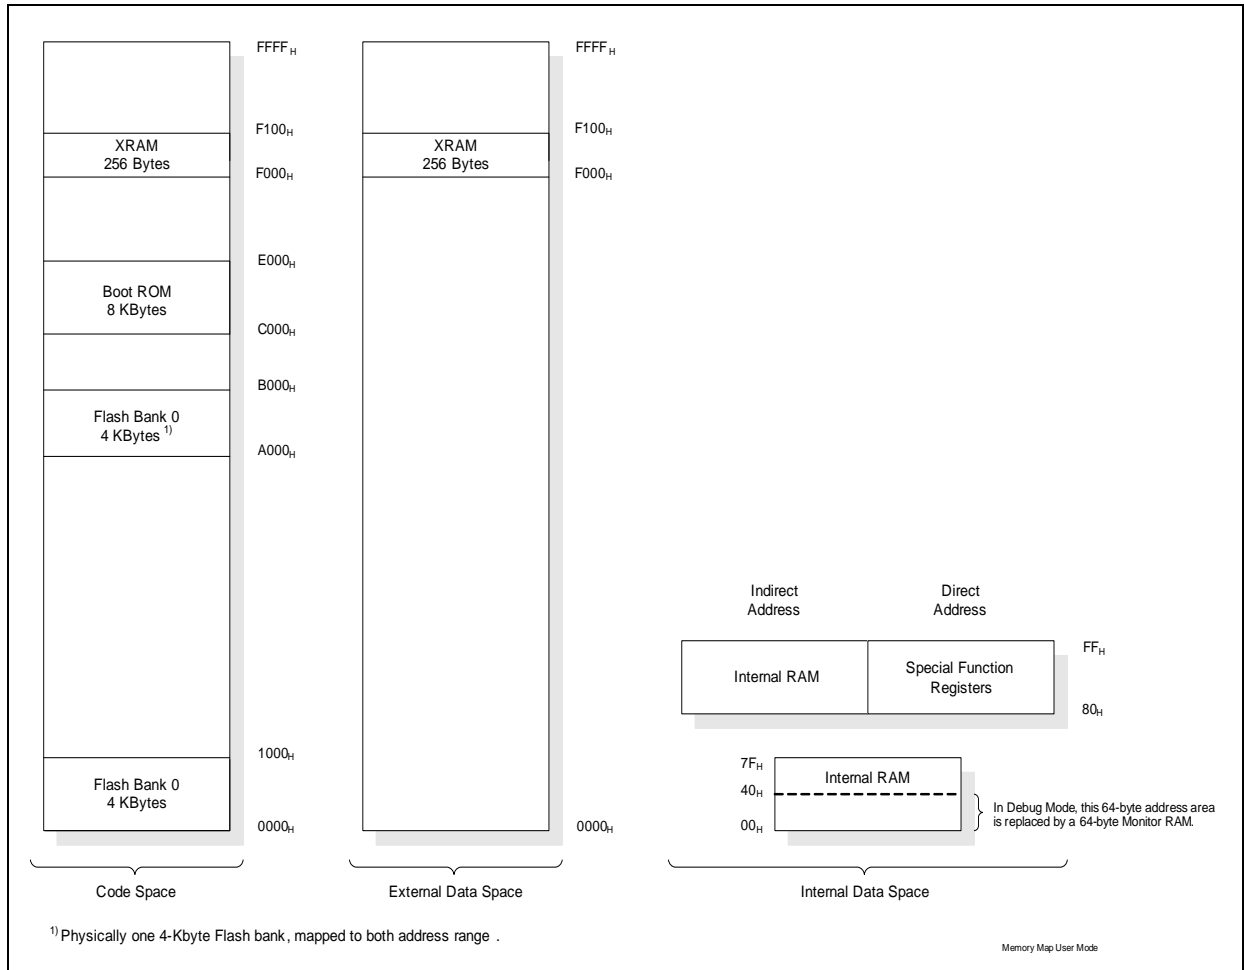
$FFFF_H$

XRAM
256 Bytes

$F100_H$

$F000_H$

$E000_H$

Boot ROM
8 KBytes

$C000_H$

$B000_H$

Flash Bank 0
4 KBytes $^{1)}$

$A000_H$

$1000_H$

Flash Bank 0
4 KBytes

$0000_H$

$FFFF_H$

XRAM
256 Bytes

$F100_H$

$F000_H$

$0000_H$

Indirect Address

Direct Address

Internal RAM

Special Function Registers

$FF_H$

$80_H$

$7F_H$

Internal RAM

$40_H$

$00_H$

In Debug Mode, this 64-byte address area is replaced by a 64-byte Monitor RAM.

Code Space

External Data Space

Internal Data Space

$^{1)}$ Physically one 4-Kbyte Flash bank, mapped to both address range .

Memory Map User Mode